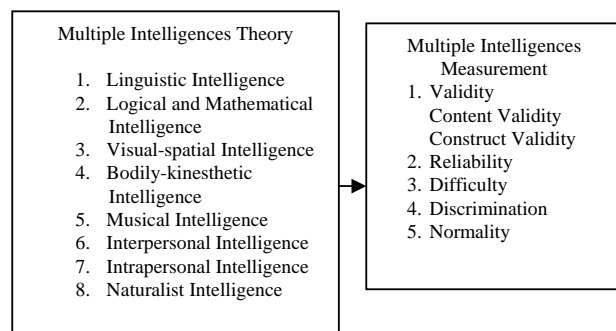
Multiple Intelligences Theory

1. Linguistic Intelligence
2. Logical and Mathematical Intelligence
3. Visual-spatial Intelligence
4. Bodily-kinesthetic Intelligence
5. Musical Intelligence
6. Interpersonal Intelligence
7. Intrapersonal Intelligence
8. Naturalist Intelligence

Multiple Intelligences Measurement
1. Validity
Content Validity
Construct Validity
2. Reliability
3. Difficulty
4. Discrimination
5. Normality